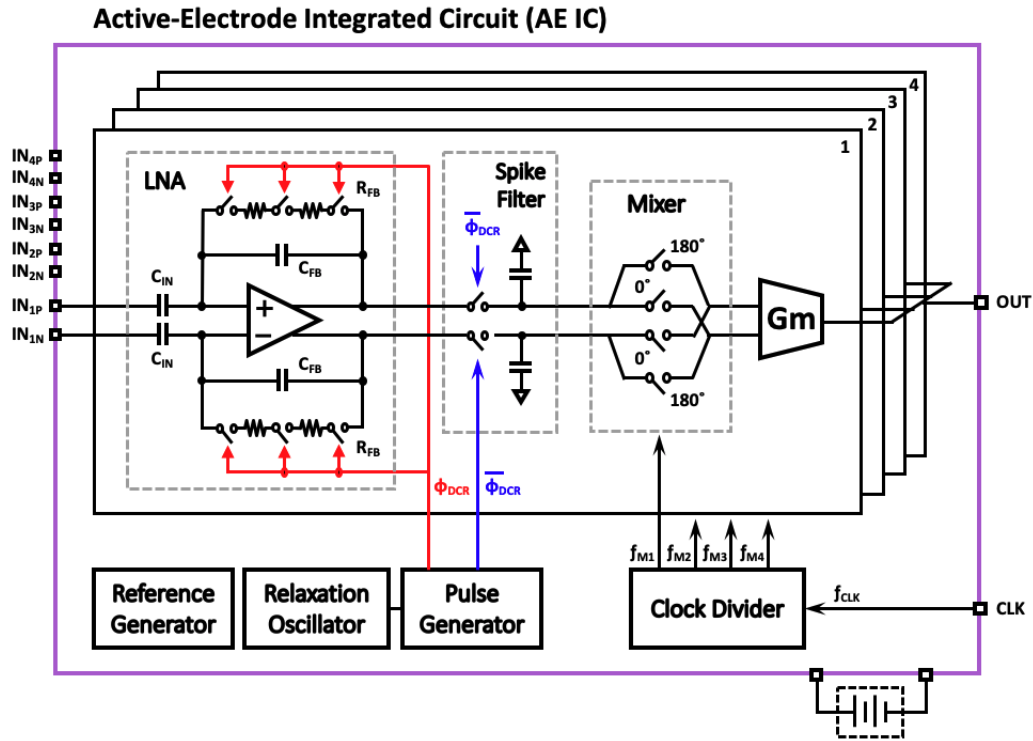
Active-Electrode Integrated Circuit (AE IC)

4
3
2
1

$IN_{4P}$
$IN_{4N}$
$IN_{3P}$
$IN_{3N}$
$IN_{2P}$
$IN_{2N}$
$IN_{1P}$
$IN_{1N}$

LNA
$R_{FB}$
$C_{FB}$
$C_{IN}$
+
−
$C_{IN}$
$C_{FB}$
$R_{FB}$

Spike Filter
$\overline{\Phi_{DCR}}$

Mixer
180˚
0˚
0˚
180˚

Gm

OUT

$\Phi_{DCR}$
$\overline{\Phi_{DCR}}$

$f_{M1}$ $f_{M2}$ $f_{M3}$ $f_{M4}$

Reference Generator
Relaxation Oscillator
Pulse Generator
Clock Divider
$f_{CLK}$
CLK